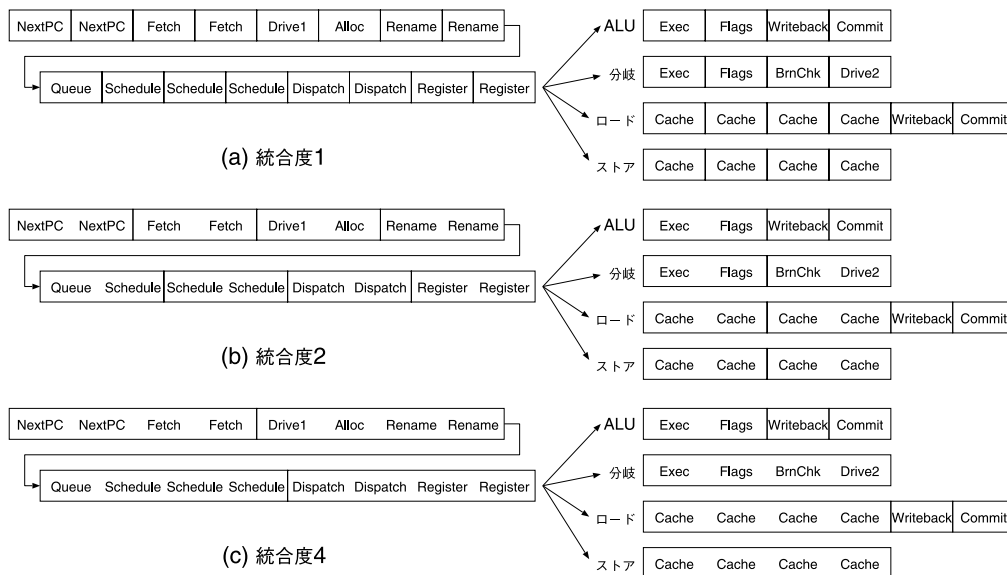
NextPC NextPC Fetch Fetch Drive1 Alloc Rename Rename

Queue Schedule Schedule Schedule Dispatch Dispatch Register Register

ALU Exec Flags Writeback Commit

分岐 Exec Flags BrnChk Drive2

ロード Cache Cache Cache Cache Writeback Commit

ストア Cache Cache Cache Cache

(a) 統合度1

NextPC NextPC Fetch Fetch Drive1 Alloc Rename Rename

Queue Schedule Schedule Schedule Dispatch Dispatch Register Register

ALU Exec Flags Writeback Commit

分岐 Exec Flags BrnChk Drive2

ロード Cache Cache Cache Cache Writeback Commit

ストア Cache Cache Cache Cache

(b) 統合度2

NextPC NextPC Fetch Fetch Drive1 Alloc Rename Rename

Queue Schedule Schedule Schedule Dispatch Dispatch Register Register

ALU Exec Flags Writeback Commit

分岐 Exec Flags BrnChk Drive2

ロード Cache Cache Cache Cache Writeback Commit

ストア Cache Cache Cache Cache

(c) 統合度4